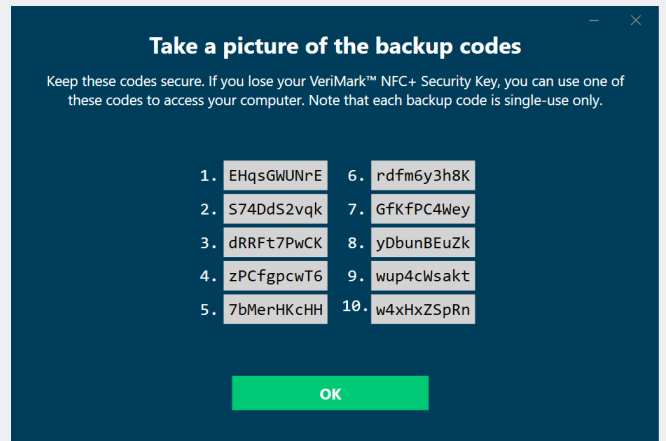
Take a picture of the backup codes

Keep these codes secure. If you lose your VeriMark™ NFC+ Security Key, you can use one of these codes to access your computer. Note that each backup code is single-use only.

1. EHqsGWUNrE
2. S74DdS2vqk
3. dRRFt7PwCK
4. zPCfgpcwT6
5. 7bMerHKcHH

6. rdfm6y3h8K
7. GfKfPC4Wey
8. yDbunBEuZk
9. wup4cWsakt
10. w4xHxZSpRn

OK